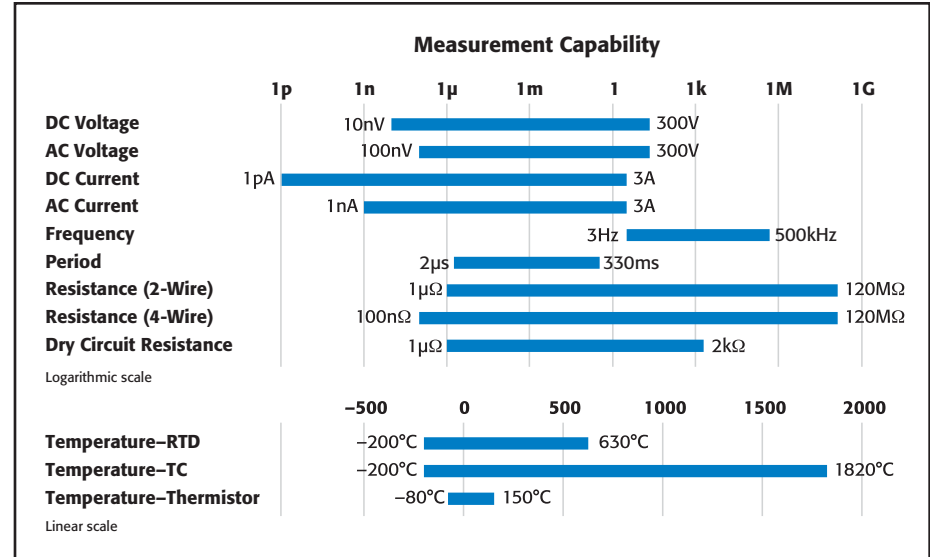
Measurement Capability

1p 1n 1µ 1m 1 1k 1M 1G

DC Voltage 10nV 300V
AC Voltage 100nV 300V
DC Current 1pA 3A
AC Current 1nA 3A
Frequency 3Hz 500kHz
Period 2µs 330ms
Resistance (2-Wire) 1µΩ 120MΩ
Resistance (4-Wire) 100nΩ 120MΩ
Dry Circuit Resistance 1µΩ 2kΩ

Logarithmic scale

–500 0 500 1000 1500 2000

Temperature–RTD –200°C 630°C
Temperature–TC –200°C 1820°C
Temperature–Thermistor –80°C 150°C

Linear scale